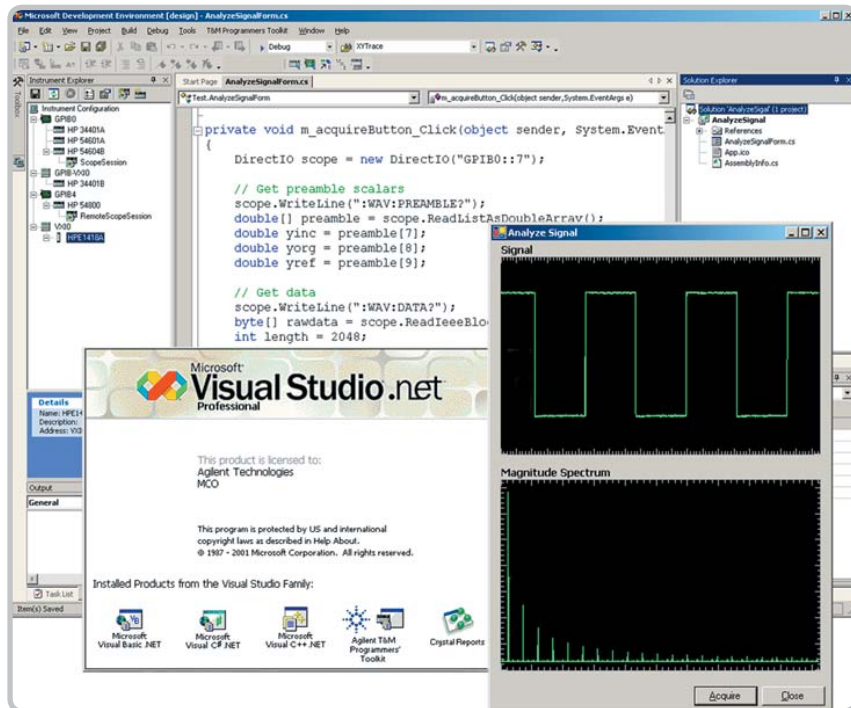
Microsoft Development Environment [design] - AnalyzeSignalForm.cs

File Edit View Project Build Debug Tools T&M Programmers Toolkit Window Help

Debug XYTrace

Instrument Explorer

Instrument Configuration
GPIB0
HP 34401A
HP 54601A
HP 54604B
ScopeSession
GPIB-VXI0
HP 34401B
GPIB4
HP 54800
RemoteScopeSession
VXI0
HPE1418A

Details
Name: HPE14
Description:
Address: VXI0

Output
General

Task List
Item(s) Saved

Start Page AnalyzeSignalForm.cs

Test.AnalyzeSignalForm
m_acquireButton_Click(object sender,System.EventArgs e)

private void m_acquireButton_Click(object sender, System.Event
{
DirectIO scope = new DirectIO("GPIB0::7");

// Get preamble scalars
scope.WriteLine(":WAV:PREAMBLE?");
double[] preamble = scope.ReadListAsDoubleArray();
double yinc = preamble[7];
double yorg = preamble[8];
double yref = preamble[9];

// Get data
scope.WriteLine(":WAV:DATA?");
byte[] rawdata = scope.ReadIeeeBlo
int length = 2048;

Solution Explorer
Solution 'AnalyzeSignal' (1 project)
AnalyzeSignal
References
AnalyzeSignalForm.cs
App.ico
AssemblyInfo.cs

Analyze Signal
Signal
Magnitude Spectrum
Acquire Close

Microsoft
Visual Studio .net
Professional

This product is licensed to:
Agilent Technologies
MCO

This program is protected by US and international copyright laws as described in Help About.
© 1987 - 2001 Microsoft Corporation. All rights reserved.

Installed Products from the Visual Studio Family:

Microsoft Visual Basic .NET
Microsoft Visual C# .NET
Microsoft Visual C++ .NET
Agilent T&M Programmers' Toolkit
Crystal Reports